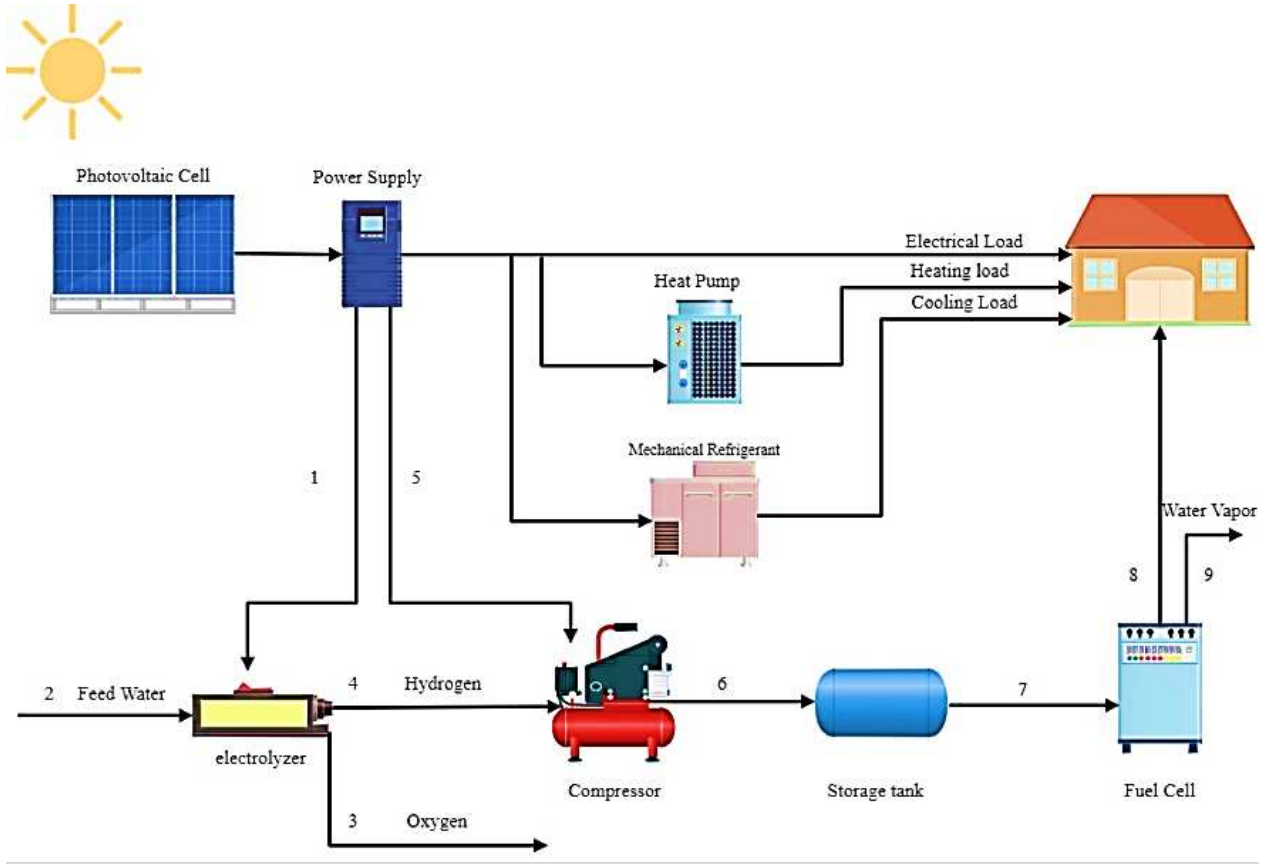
Photovoltaic Cell

Power Supply

Electrical Load

Heating load

Heat Pump

Cooling Load

Mechanical Refrigerant

1

5

Water Vapor

8

9

2 Feed Water

4 Hydrogen

6

7

electrolyzer

Compressor

Storage tank

Fuel Cell

3 Oxygen